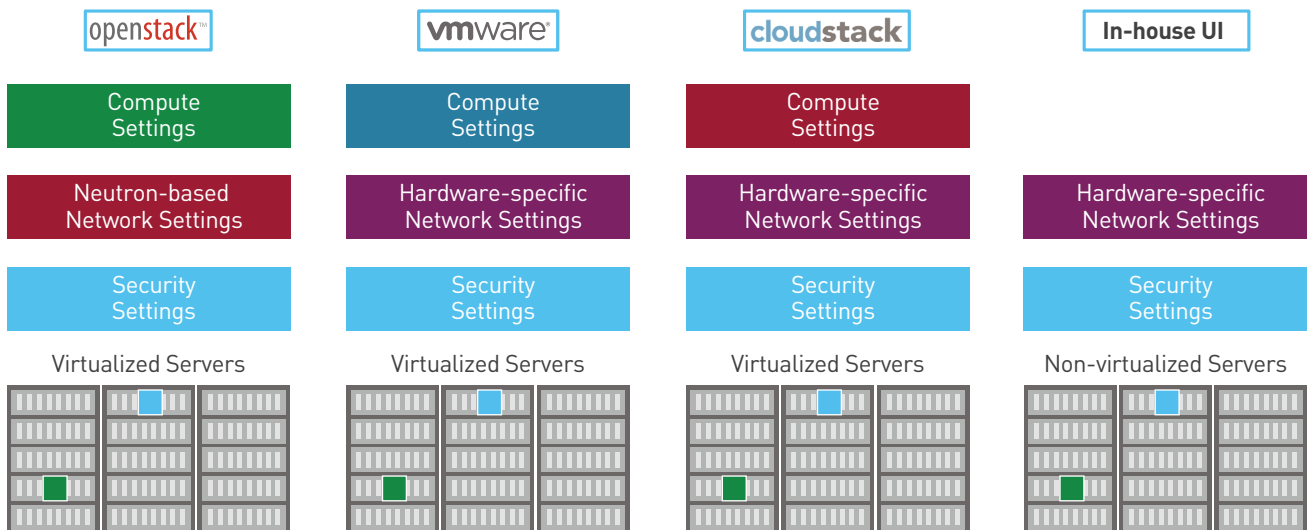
openstack™

Compute Settings

Neutron-based Network Settings

Security Settings

Virtualized Servers

vmware®

Compute Settings

Hardware-specific Network Settings

Security Settings

Virtualized Servers

cloudstack

Compute Settings

Hardware-specific Network Settings

Security Settings

Virtualized Servers

In-house UI

Hardware-specific Network Settings

Security Settings

Non-virtualized Servers